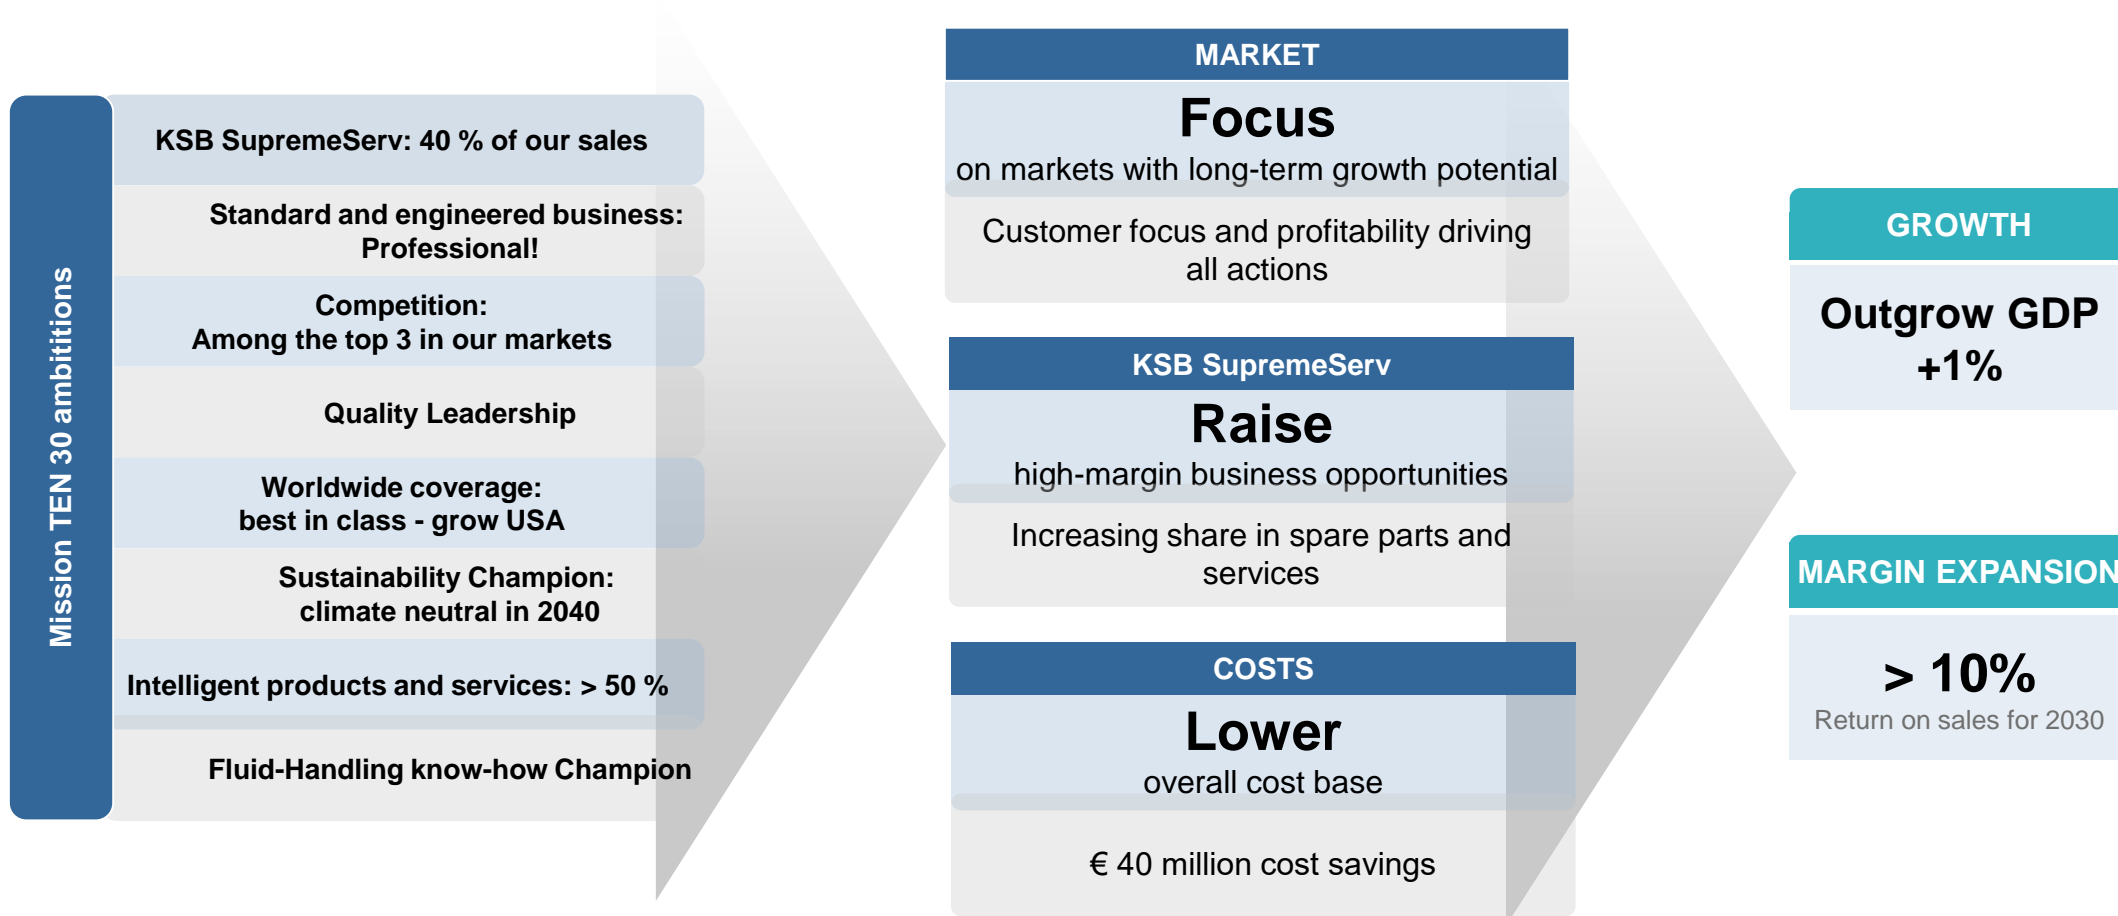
Mission TEN 30 ambitions

KSB SupremeServ: 40 % of our sales

Standard and engineered business: Professional!

Competition: Among the top 3 in our markets

Quality Leadership

Worldwide coverage: best in class - grow USA

Sustainability Champion: climate neutral in 2040

Intelligent products and services: > 50 %

Fluid-Handling know-how Champion

MARKET

Focus

on markets with long-term growth potential

Customer focus and profitability driving all actions

KSB SupremeServ

Raise

high-margin business opportunities

Increasing share in spare parts and services

COSTS

Lower

overall cost base

€ 40 million cost savings

GROWTH

Outgrow GDP +1%

MARGIN EXPANSION

> 10%

Return on sales for 2030